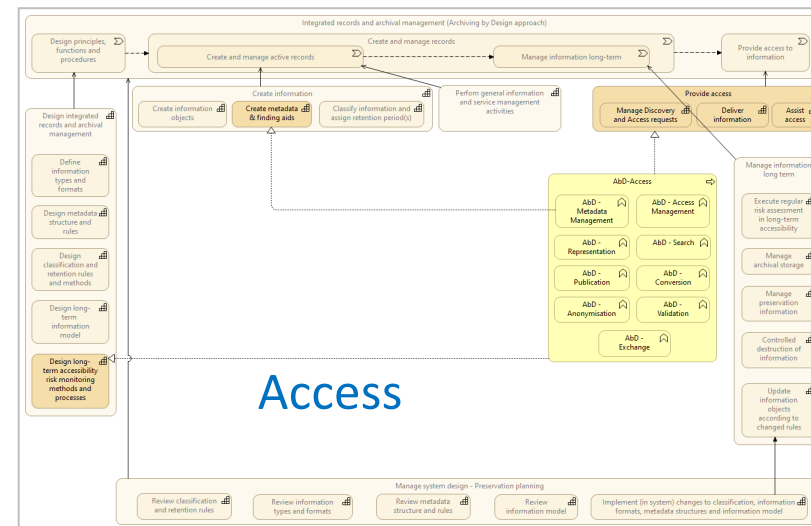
Integrated records and archival management (Archiving by Design approach)

Design principles, functions and procedures

Create and manage records

Create and manage active records

Manage information long-term

Provide access to information

Create information

Create information objects

Create metadata & finding aids

Classify information and assign retention period(s)

Perfom general information and service management activities

Provide access

Manage Discovery and Access requests

Deliver information

Assist access

Design integrated records and archival management

Define information types and formats

Design metadata structure and rules

Design classification and retention rules and methods

Design long-term information model

Design long-term accessibility risk monitoring methods and processes

AbD-Access

AbD - Metadata Management

AbD - Access Management

AbD - Representation

AbD - Search

AbD - Publication

AbD - Conversion

AbD - Anonymisation

AbD - Validation

AbD - Exchange

Manage information long term

Execute regular risk assessment in long-term accessibility

Manage archival storage

Manage preservation information

Controlled destruction of information

Update information objects according to changed rules

Access

Manage system design - Preservation planning

Review classification and retention rules

Review information types and formats

Review metadata structure and rules

Review information model

Implement (in system) changes to classification, information formats, metadata structures and information model